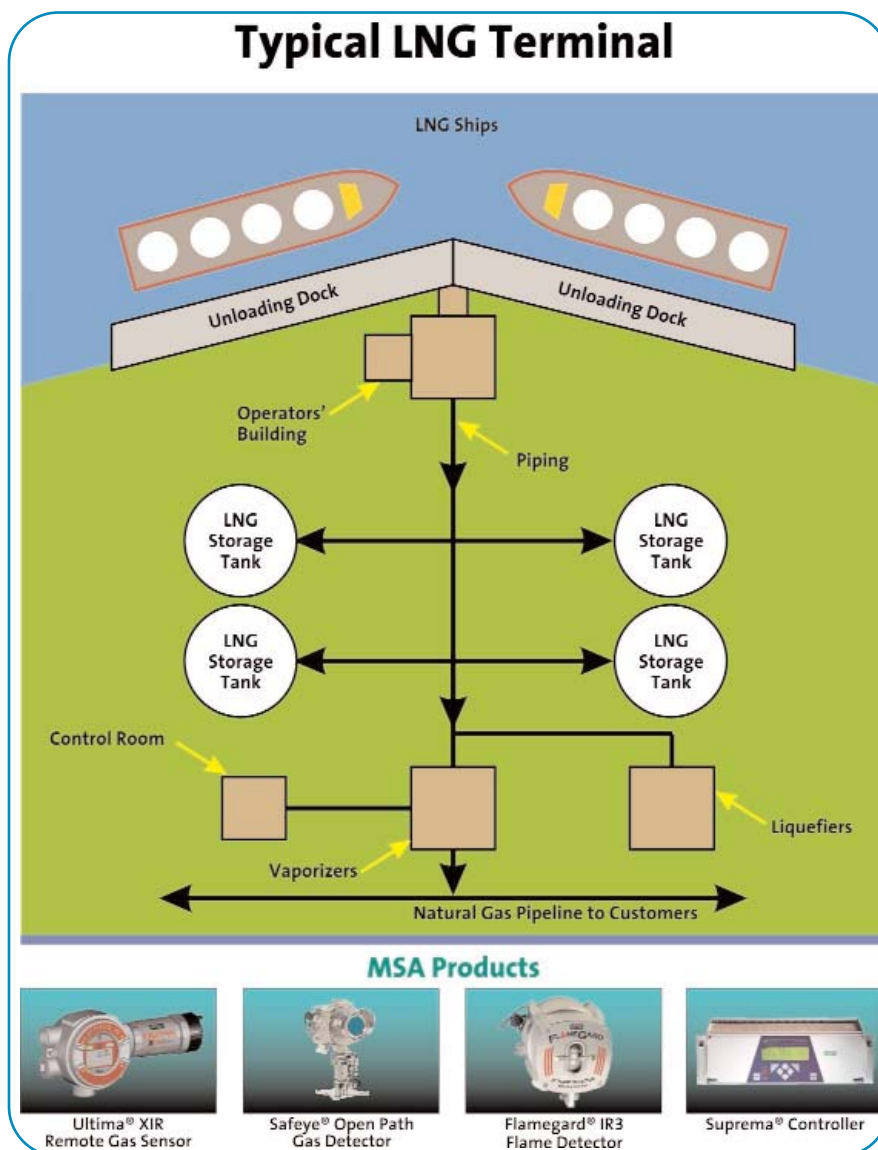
Typical LNG Terminal

LNG Ships

Unloading Dock

Unloading Dock

Operators' Building

Piping

LNG Storage Tank

LNG Storage Tank

LNG Storage Tank

LNG Storage Tank

Control Room

Liquefiers

Vaporizers

Natural Gas Pipeline to Customers

MSA Products

Ultima® XIR Remote Gas Sensor

Safeye® Open Path Gas Detector

Flamegard® IR3 Flame Detector

Suprema® Controller